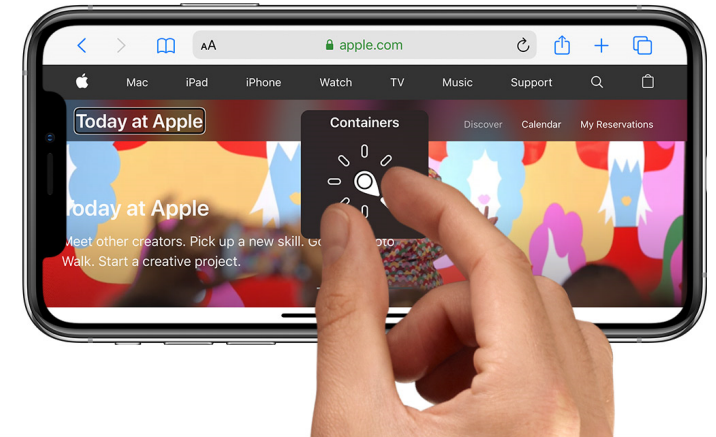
AA apple.com

Mac iPad iPhone Watch TV Music Support

Today at Apple

Containers

Discover Calendar My Reservations

Today at Apple

Meet other creators. Pick up a new skill. Go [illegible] oto Walk. Start a creative project.